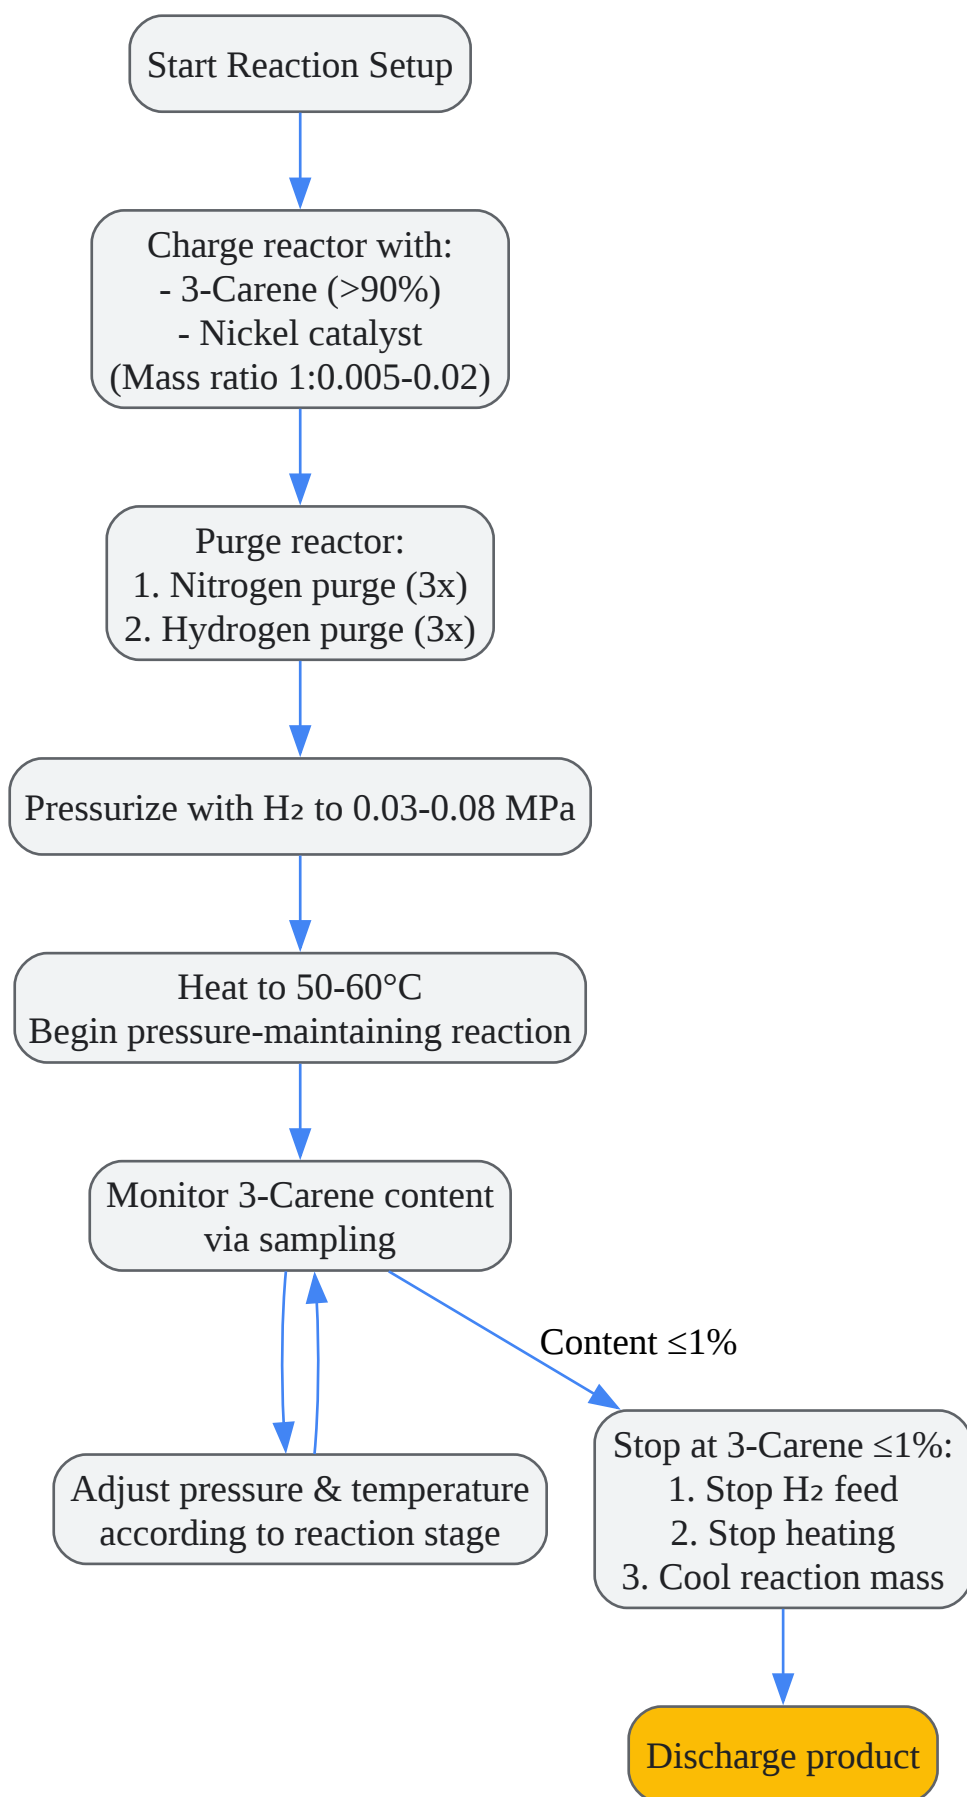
Start Reaction Setup

Charge reactor with:
- 3-Carene (>90%)
- Nickel catalyst
(Mass ratio 1:0.005-0.02)

Purge reactor:
1. Nitrogen purge (3x)
2. Hydrogen purge (3x)

Pressurize with $H_2$ to 0.03-0.08 MPa

Heat to 50-60°C
Begin pressure-maintaining reaction

Monitor 3-Carene content via sampling

Content ≤1%

Adjust pressure & temperature according to reaction stage

Stop at 3-Carene ≤1%:
1. Stop $H_2$ feed
2. Stop heating
3. Cool reaction mass

Discharge product